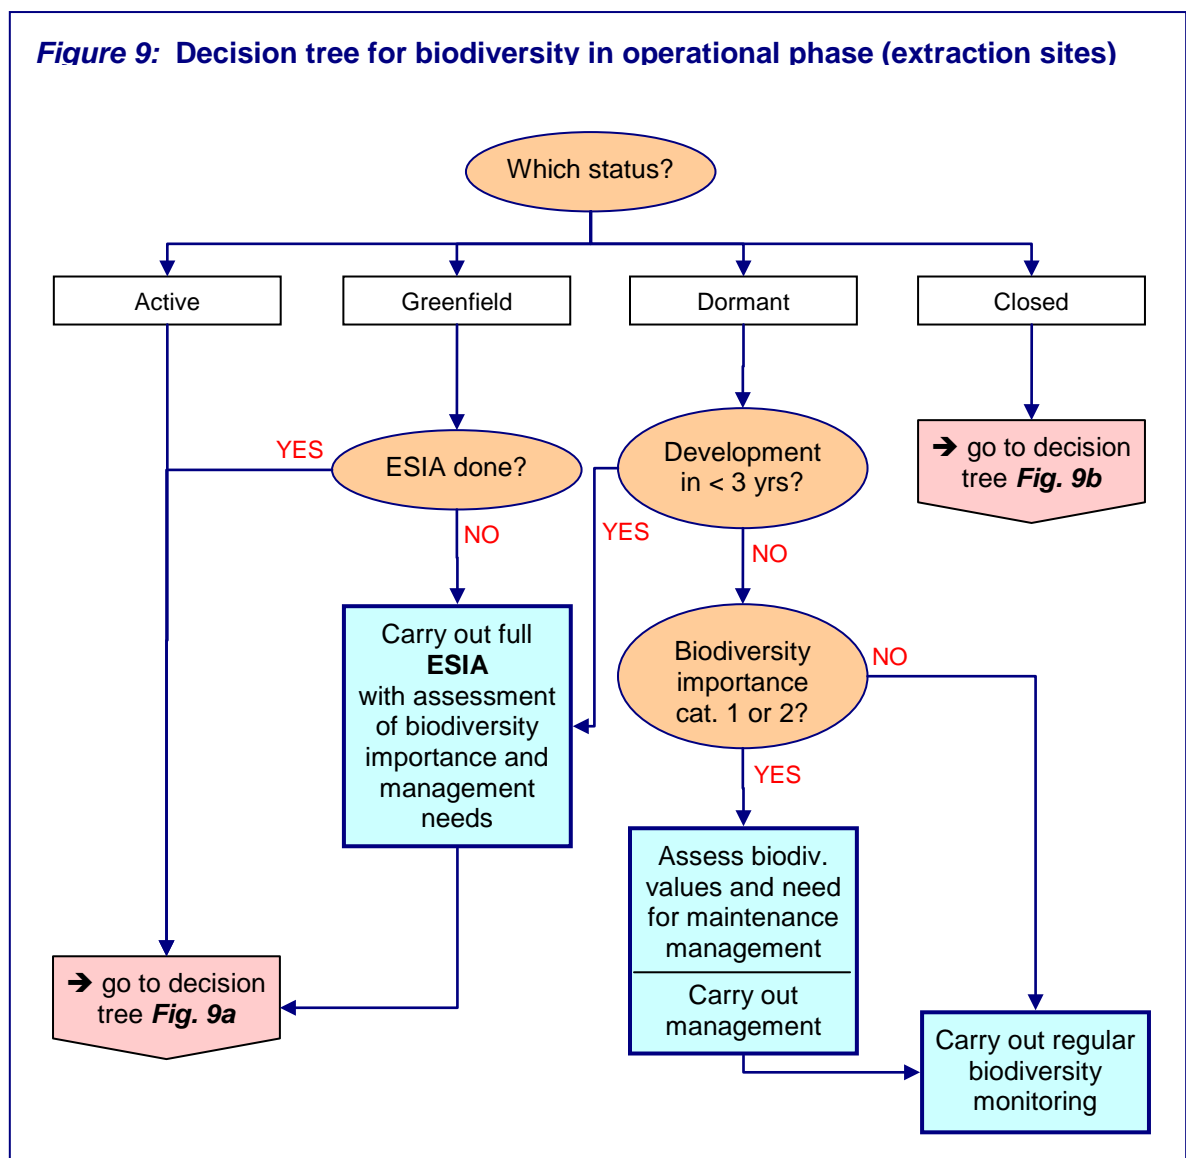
*Figure 9:* **Decision tree for biodiversity in operational phase (extraction sites)**

Which status?

Active

Greenfield

Dormant

Closed

YES

ESIA done?

NO

Development in < 3 yrs?

YES

NO

→ go to decision tree ***Fig. 9b***

Carry out full **ESIA** with assessment of biodiversity importance and management needs

Biodiversity importance cat. 1 or 2?

NO

YES

Assess biodiv. values and need for maintenance management

Carry out management

→ go to decision tree ***Fig. 9a***

Carry out regular biodiversity monitoring